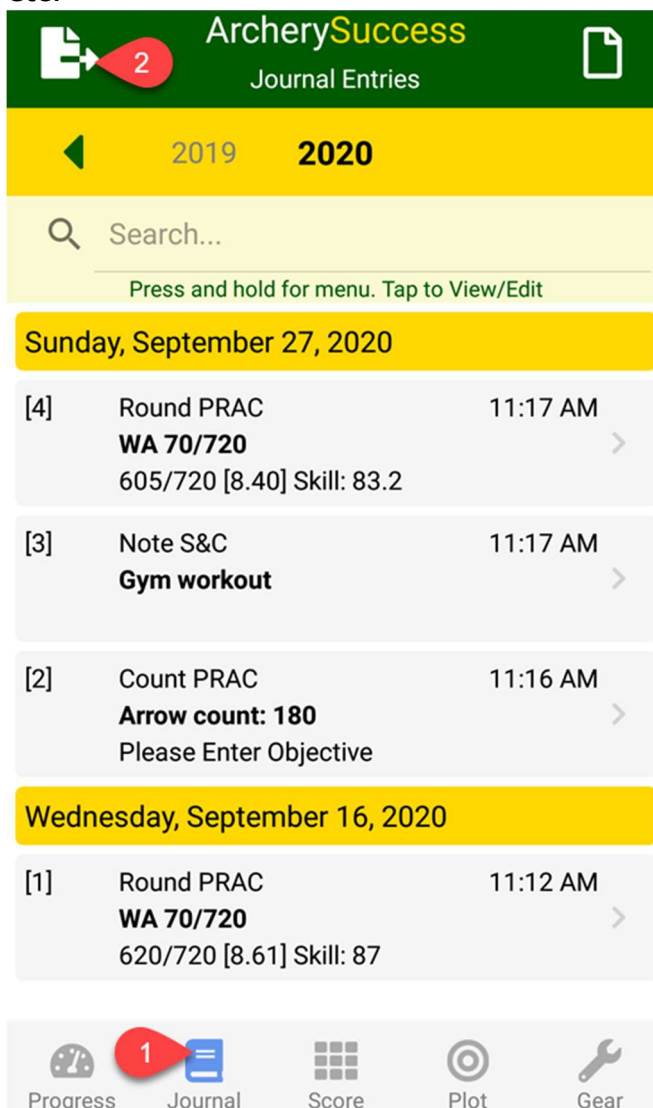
2

ArcherySuccess
Journal Entries

2019 2020

Search...

Press and hold for menu. Tap to View/Edit

Sunday, September 27, 2020

[4] Round PRAC 11:17 AM
WA 70/720
605/720 [8.40] Skill: 83.2

[3] Note S&C 11:17 AM
Gym workout

[2] Count PRAC 11:16 AM
Arrow count: 180
Please Enter Objective

Wednesday, September 16, 2020

[1] Round PRAC 11:12 AM
WA 70/720
620/720 [8.61] Skill: 87

1

Progress Journal Score Plot Gear